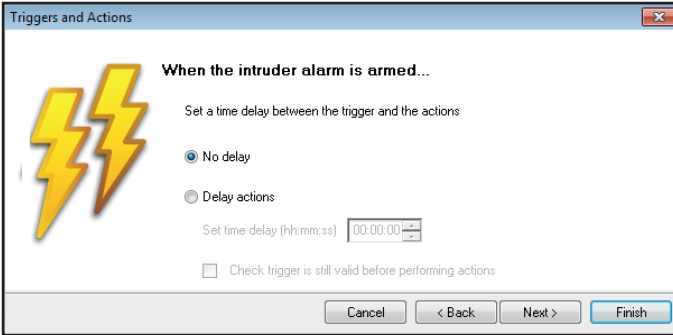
Triggers and Actions

When the intruder alarm is armed...

Set a time delay between the trigger and the actions

No delay

Delay actions

Set time delay (hh:mm:ss) 00:00:00

Check trigger is still valid before performing actions

Cancel
< Back
Next >
Finish